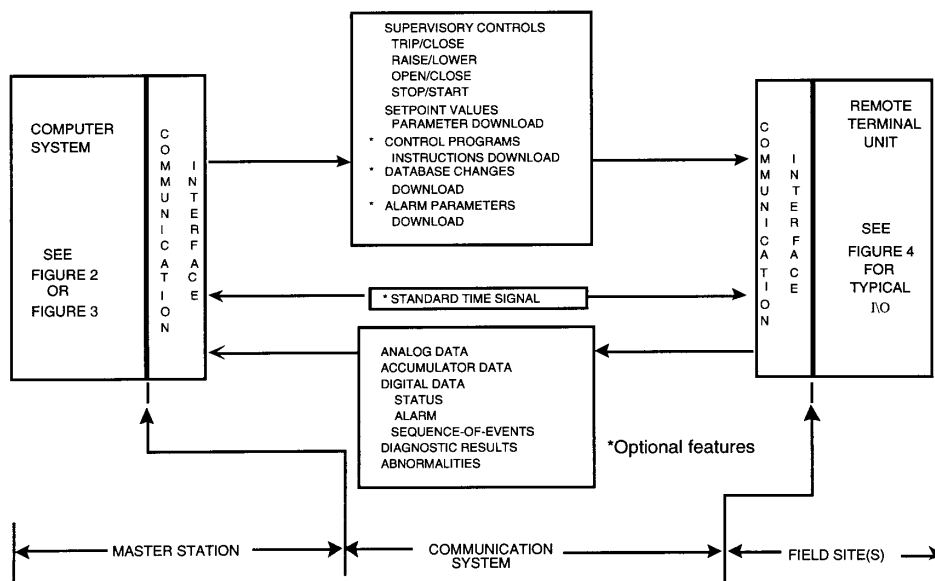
COMPUTER SYSTEM

SEE FIGURE 2 OR FIGURE 3

COMMUNICATION

INTERFACE

SUPERVISORY CONTROLS
TRIP/CLOSE
RAISE/LOWER
OPEN/CLOSE
STOP/START
SETPOINT VALUES
PARAMETER DOWNLOAD
* CONTROL PROGRAMS
INSTRUCTIONS DOWNLOAD
* DATABASE CHANGES
DOWNLOAD
* ALARM PARAMETERS
DOWNLOAD

* STANDARD TIME SIGNAL

ANALOG DATA
ACCUMULATOR DATA
DIGITAL DATA
STATUS
ALARM
SEQUENCE-OF-EVENTS
DIAGNOSTIC RESULTS
ABNORMALITIES

*Optional features

COMMUNICATION

INTERFACE

REMOTE TERMINAL UNIT

SEE FIGURE 4 FOR TYPICAL I\O

MASTER STATION

COMMUNICATION SYSTEM

FIELD SITE(S)